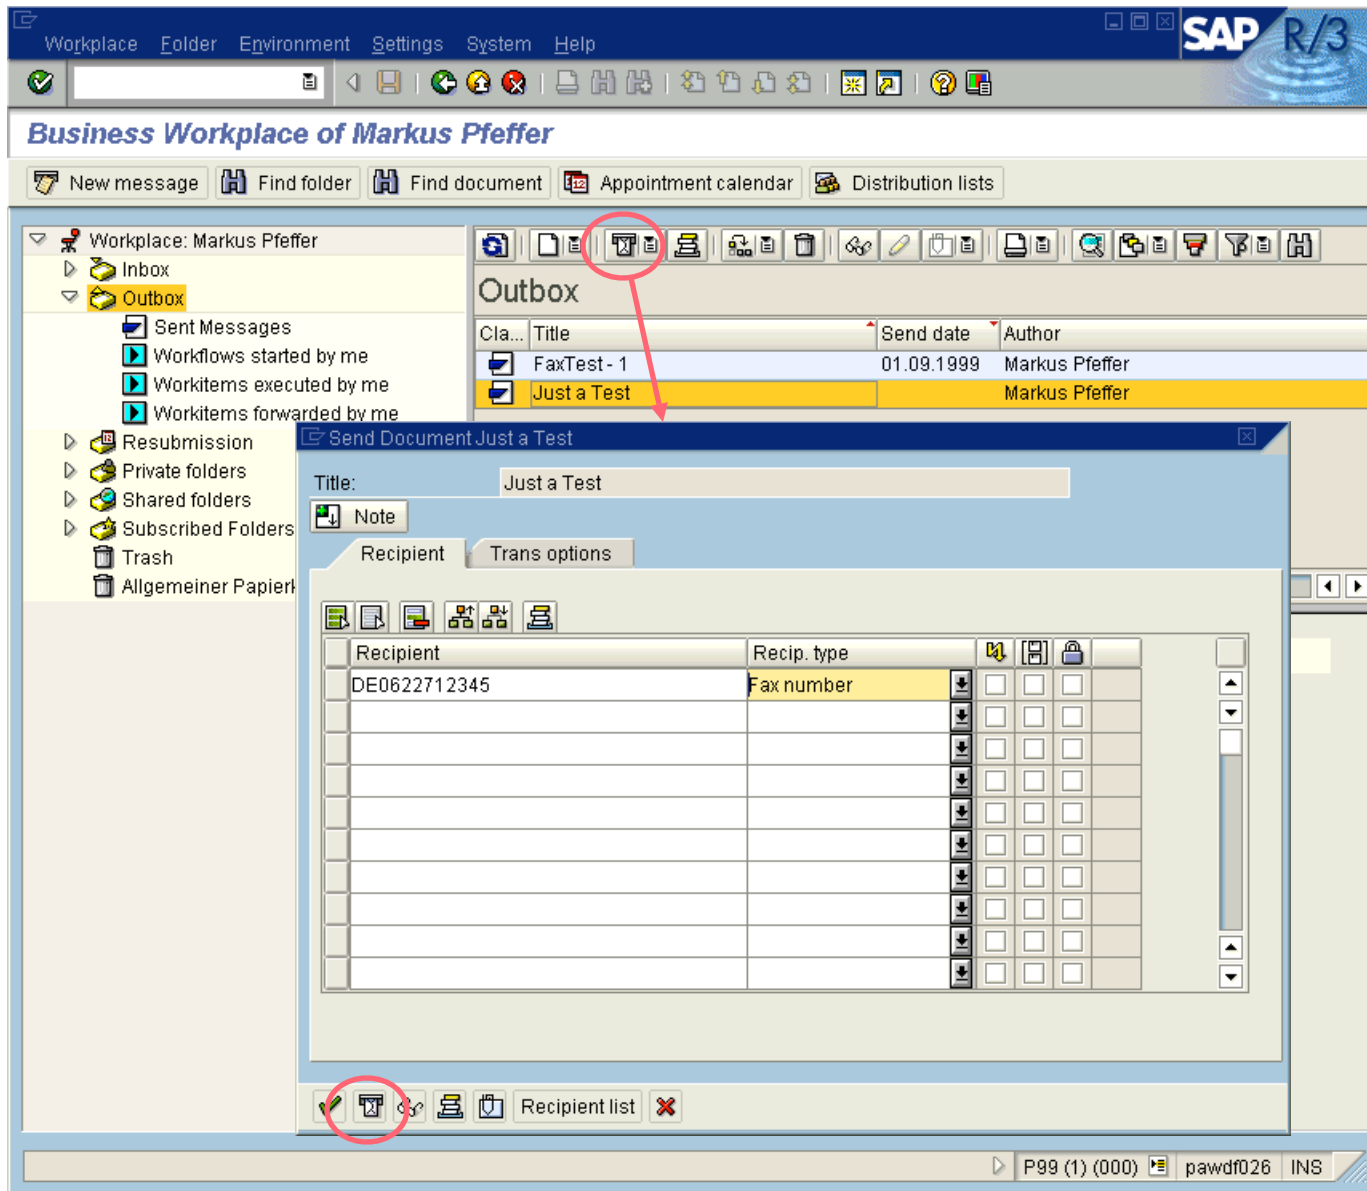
Workplace Folder Environment Settings System Help

SAP R/3

Business Workplace of Markus Pfeffer

New message | Find folder | Find document | Appointment calendar | Distribution lists

Workplace: Markus Pfeffer
Inbox
Outbox
Sent Messages
Workflows started by me
Workitems executed by me
Workitems forwarded by me
Resubmission
Private folders
Shared folders
Subscribed Folders
Trash
Allgemeiner Papierk

Outbox

| Cla... | Title | Send date | Author |
|---|---|---|---|
| | FaxTest - 1 | 01.09.1999 | Markus Pfeffer |
| | Just a Test | | Markus Pfeffer |

Send Document Just a Test

Title: Just a Test

Note

Recipient | Trans options

| Recipient | Recip. type | | | |
|---|---|---|---|---|
| DE0622712345 | Fax number | | | |
| | | | | |
| | | | | |
| | | | | |
| | | | | |
| | | | | |
| | | | | |
| | | | | |
| | | | | |
| | | | | |

Recipient list

P99 (1) (000) pawdf026 INS